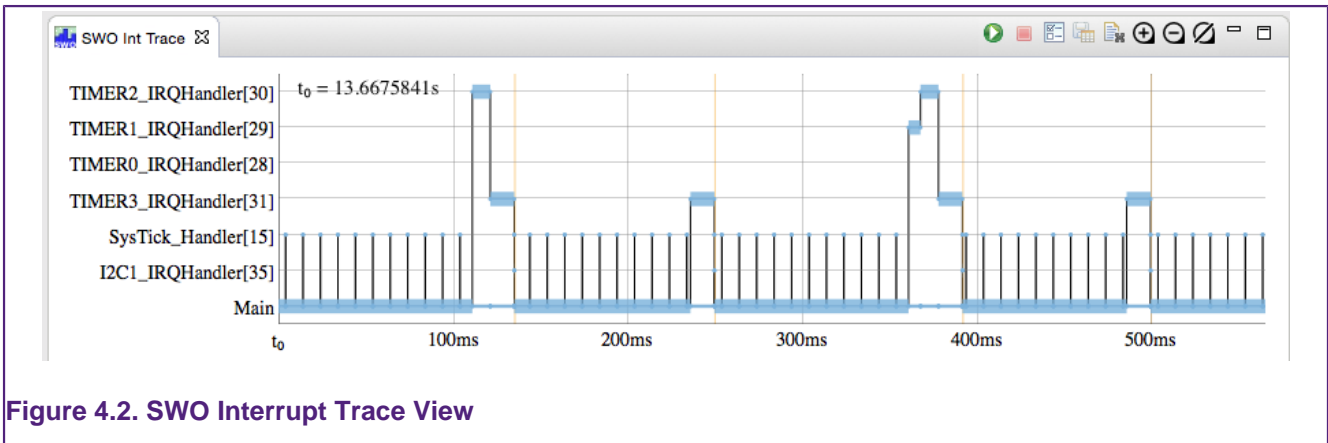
SWO Int Trace ⊠

TIMER2_IRQHandler[30]
TIMER1_IRQHandler[29]
TIMER0_IRQHandler[28]
TIMER3_IRQHandler[31]
SysTick_Handler[15]
I2C1_IRQHandler[35]
Main

$t_0$ = 13.6675841s

$t_0$ 100ms 200ms 300ms 400ms 500ms

Figure 4.2. SWO Interrupt Trace View